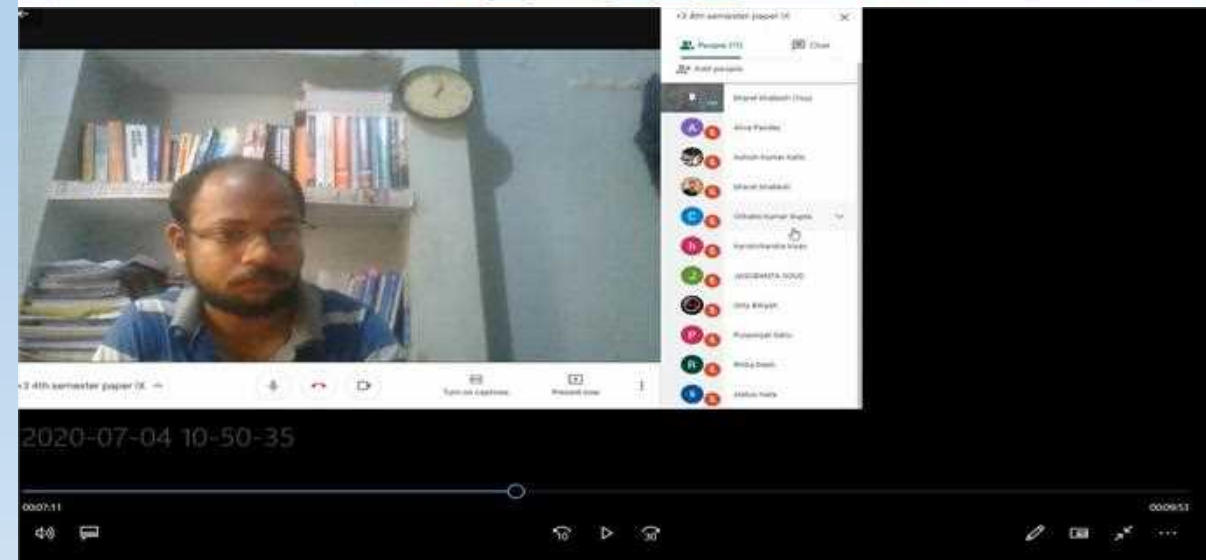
+3 4th semester paper IX

People (11)

Chat

Add people

Bharat Bhabesh (You)

Alina Pandey

Ashish Kumar Kalia

Bharat bhabesh

Dibakar Kumar Gupta

Harishchandra Naik

JAGABANDHU SOUD

Dilip Bhuyan

Pusparani Sahu

Rinku Dash

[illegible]

+3 4th semester paper IX

Turn on captions

Present now

2020-07-04 10-50-35

00:07:11

00:09:53

10

30